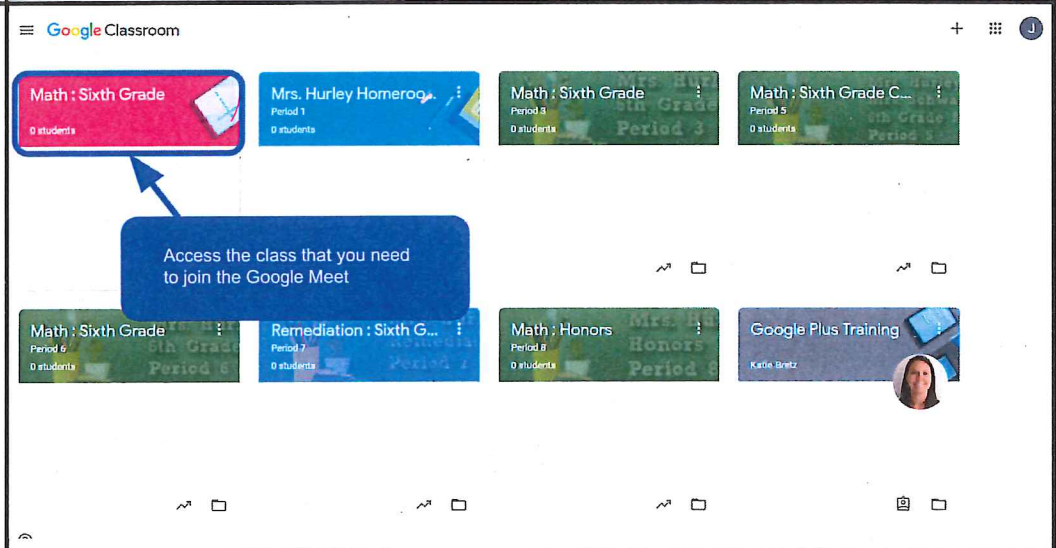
Google Classroom

J

Math : Sixth Grade
0 students

Mrs. Hurley Homeroo...
Period 1
0 students

Math : Sixth Grade
Period 3
0 students

Math : Sixth Grade C...
Period 5
0 students

Access the class that you need to join the Google Meet

Math : Sixth Grade
Period 6
0 students

Remediation : Sixth G...
Period 7
0 students

Math : Honors
Period 8
0 students

Google Plus Training
Katie Bretz